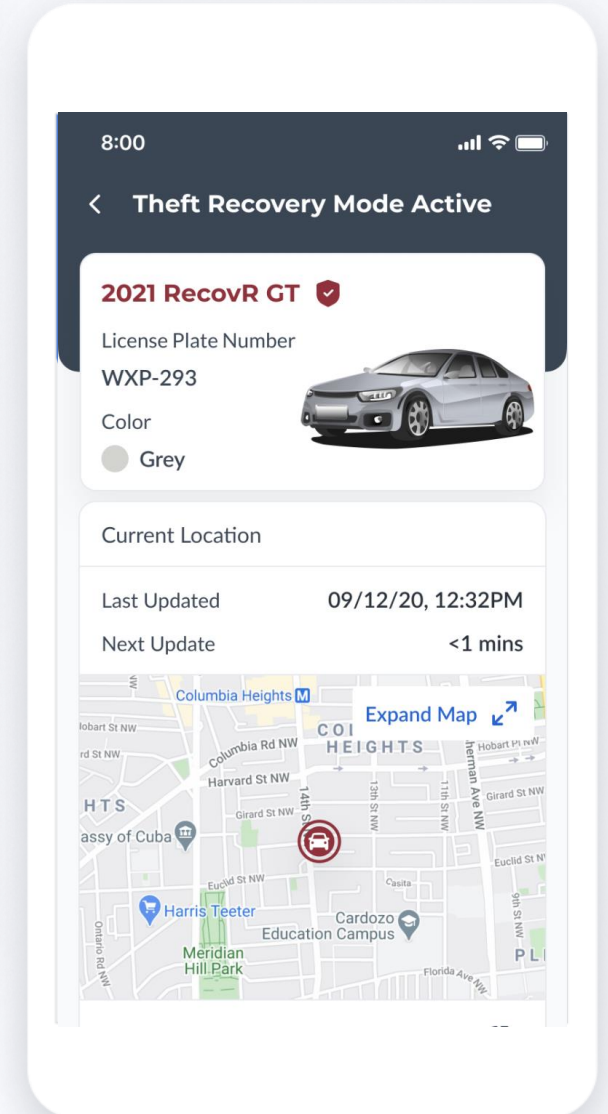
8:00

Theft Recovery Mode Active

2021 RecovR GT

License Plate Number

WXP-293

Color

Grey

Current Location

Last Updated 09/12/20, 12:32PM

Next Update <1 mins

Columbia Heights

Expand Map

Hobart St NW

rd St NW

Columbia Rd NW

COL
HEIGHTS

Hobart Pl NW

Harvard St NW

HTS

Girard St NW

14th St NW

13th St NW

11th St NW

Sherman Ave NW

Girard St NW

assy of Cuba

Euclid St NW

Euclid St NW

Casita

Harris Teeter

Cardozo
Education Campus

9th St NW

Ontario Rd NW

Meridian
Hill Park

Florida Ave NW

PL